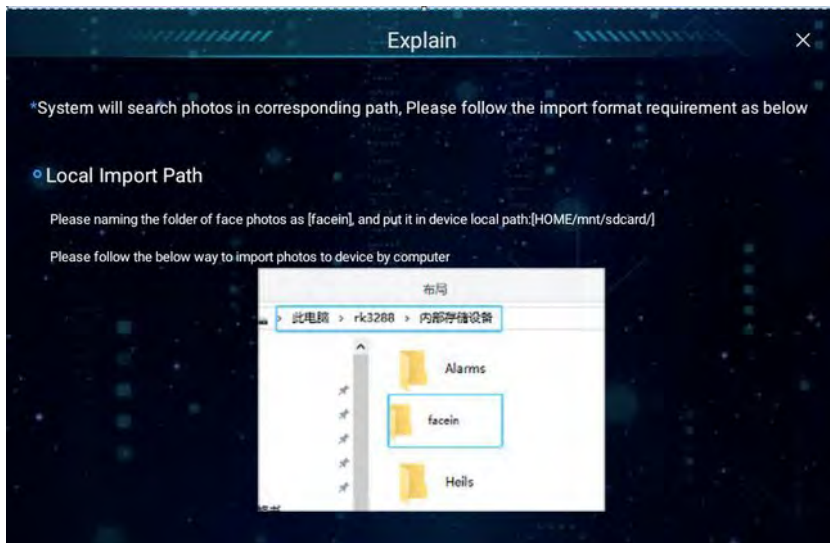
Explain

×

*System will search photos in corresponding path, Please follow the import format requirement as below

Local Import Path

Please naming the folder of face photos as [facein], and put it in device local path:[HOME/mnt/sdcard/]

Please follow the below way to import photos to device by computer

布局

此电脑 › rk3288 › 内部存储设备

Alarms

facein

Heils